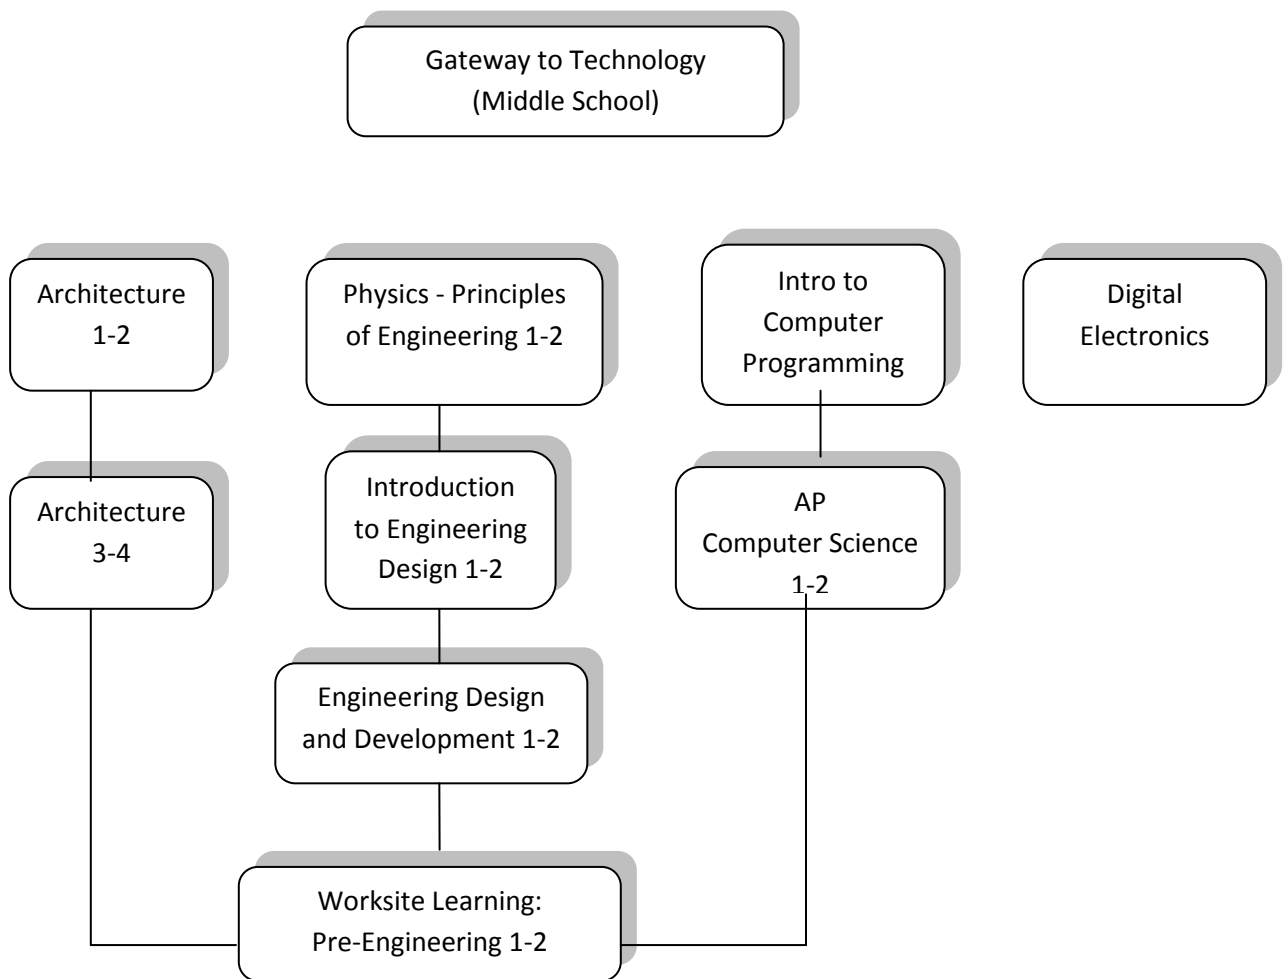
Gateway to Technology
(Middle School)

Architecture
1-2

Architecture
3-4

Physics - Principles of Engineering 1-2

Introduction to Engineering Design 1-2

Engineering Design and Development 1-2

Intro to Computer Programming

AP
Computer Science
1-2

Digital Electronics

Worksite Learning:
Pre-Engineering 1-2